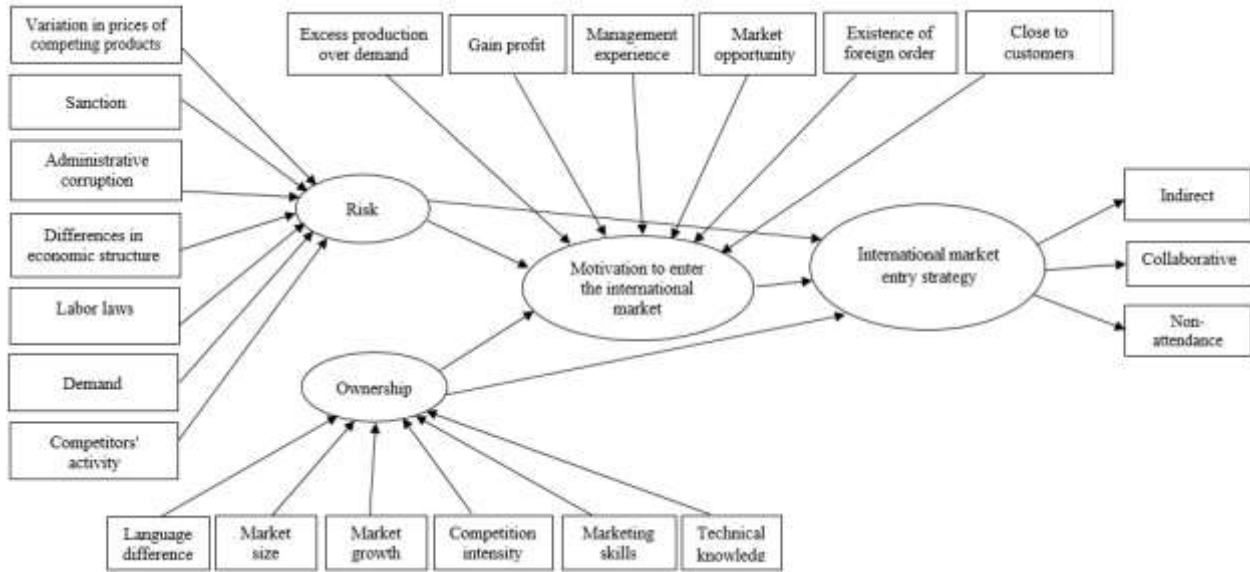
Variation in prices of competing products

Sanction

Administrative corruption

Differences in economic structure

Labor laws

Demand

Competitors' activity

Excess production over demand

Gain profit

Management experience

Market opportunity

Existence of foreign order

Close to customers

Risk

Motivation to enter the international market

International market entry strategy

Indirect

Collaborative

Non-attendance

Ownership

Language difference

Market size

Market growth

Competition intensity

Marketing skills

Technical knowledg